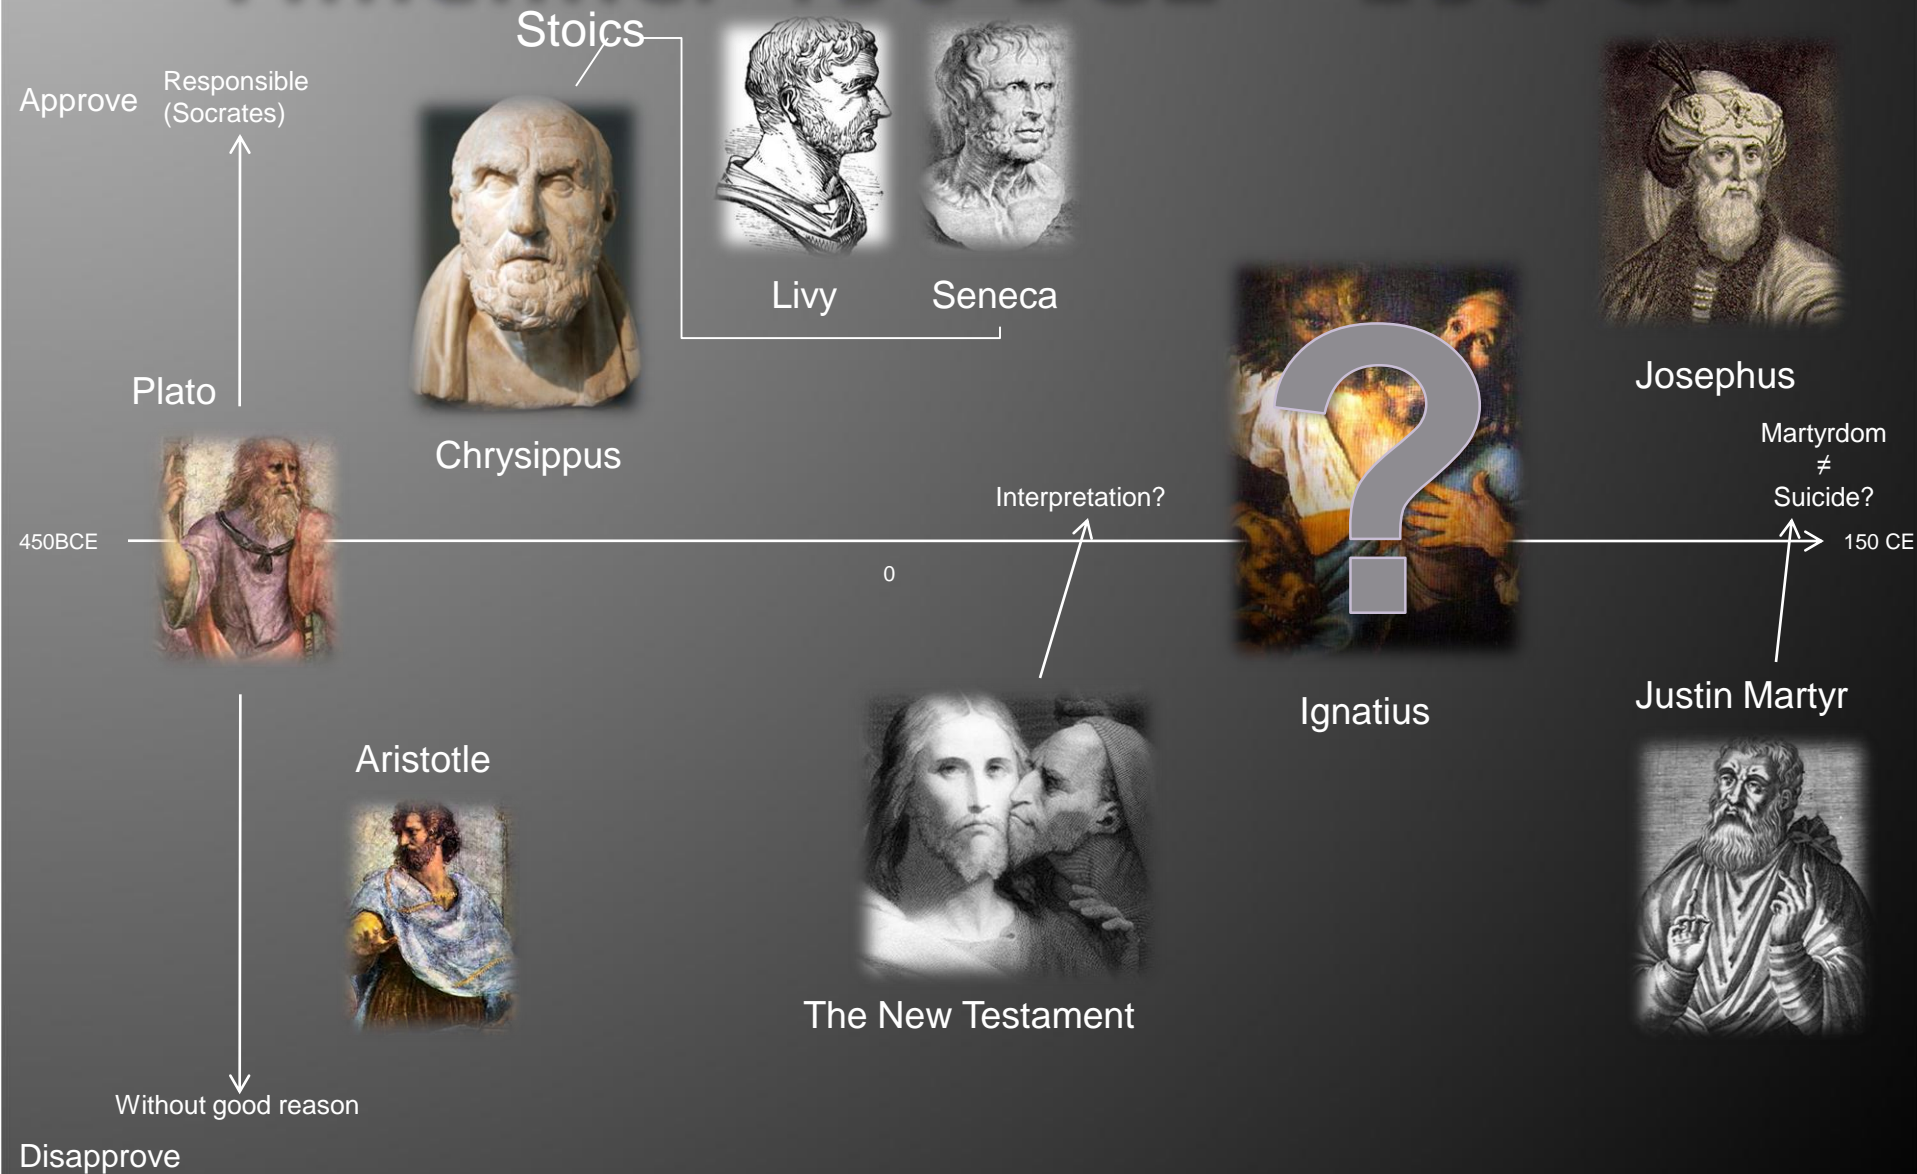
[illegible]

Stoics

Approve

Responsible (Socrates)

Livy

Seneca

Josephus

Plato

Chrysippus

Martyrdom $\neq$ Suicide?

Interpretation?

450BCE

0

150 CE

Ignatius

Justin Martyr

Aristotle

The New Testament

Without good reason

Disapprove